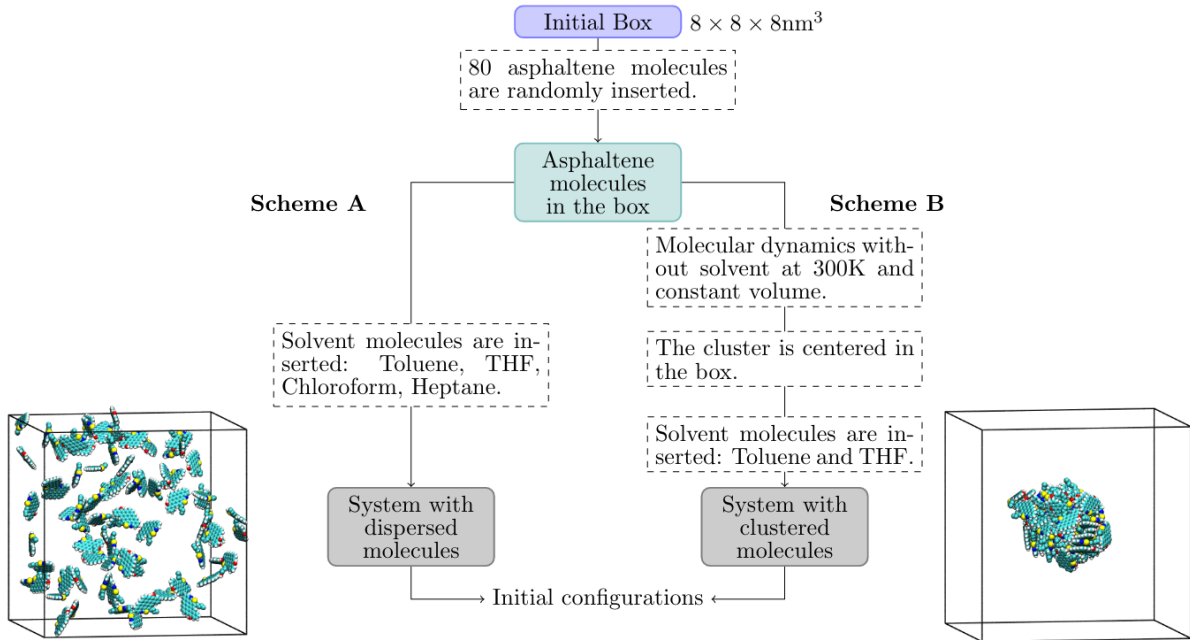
Initial Box $8 \times 8 \times 8\text{nm}^3$

80 asphaltene molecules are randomly inserted.

Asphaltene molecules in the box

**Scheme A**

**Scheme B**

Molecular dynamics without solvent at 300K and constant volume.

Solvent molecules are inserted: Toluene, THF, Chloroform, Heptane.

The cluster is centered in the box.

Solvent molecules are inserted: Toluene and THF.

System with dispersed molecules

System with clustered molecules

Initial configurations